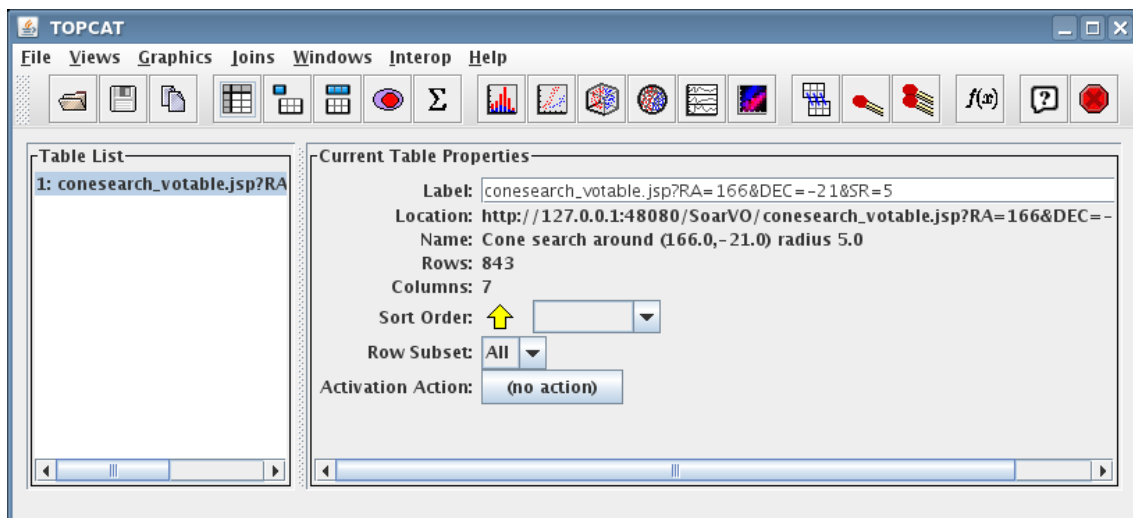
TOPCAT

File Views Graphics Joins Windows Interop Help

Table List
1: conesearch_votable.jsp?RA

Current Table Properties
Label: conesearch_votable.jsp?RA=166&DEC=-21&SR=5
Location: http://127.0.0.1:48080/SoarVO/conesearch_votable.jsp?RA=166&DEC=-
Name: Cone search around (166.0,-21.0) radius 5.0
Rows: 843
Columns: 7
Sort Order:
Row Subset: All
Activation Action: (no action)